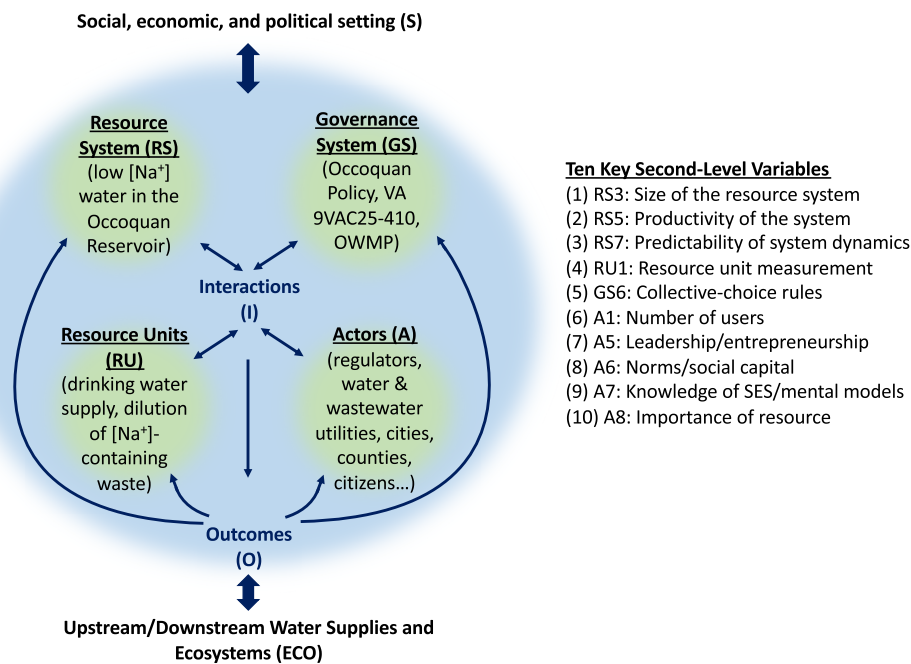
Social, economic, and political setting (S)

Resource System (RS)
(low [Na$^+$] water in the Occoquan Reservoir)

Governance System (GS)
(Occoquan Policy, VA 9VAC25-410, OWMP)

Interactions (I)

Resource Units (RU)
(drinking water supply, dilution of [Na$^+$]-containing waste)

Actors (A)
(regulators, water & wastewater utilities, cities, counties, citizens…)

Outcomes (O)

Upstream/Downstream Water Supplies and Ecosystems (ECO)

Ten Key Second-Level Variables
(1) RS3: Size of the resource system
(2) RS5: Productivity of the system
(3) RS7: Predictability of system dynamics
(4) RU1: Resource unit measurement
(5) GS6: Collective-choice rules
(6) A1: Number of users
(7) A5: Leadership/entrepreneurship
(8) A6: Norms/social capital
(9) A7: Knowledge of SES/mental models
(10) A8: Importance of resource